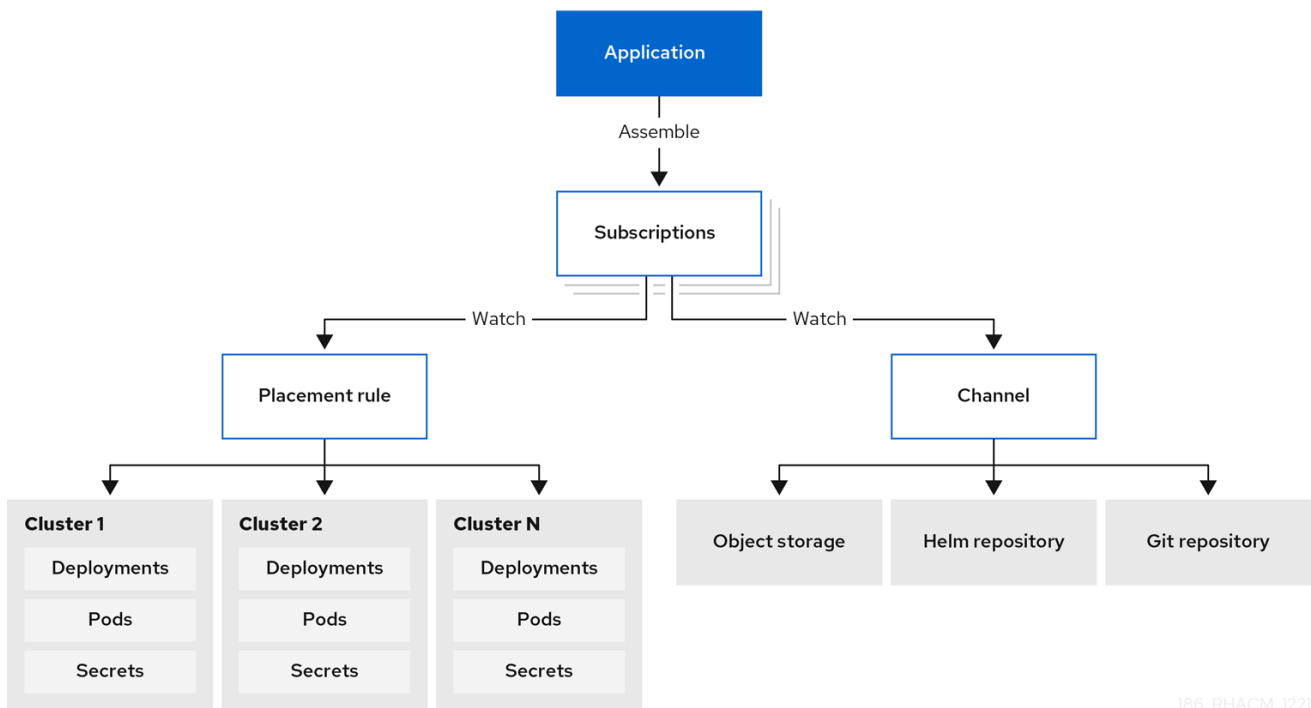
Application

Assemble

Subscriptions

Watch

Watch

Placement rule

Channel

Cluster 1
Deployments
Pods
Secrets

Cluster 2
Deployments
Pods
Secrets

Cluster N
Deployments
Pods
Secrets

Object storage

Helm repository

Git repository

186_RHACM_1221